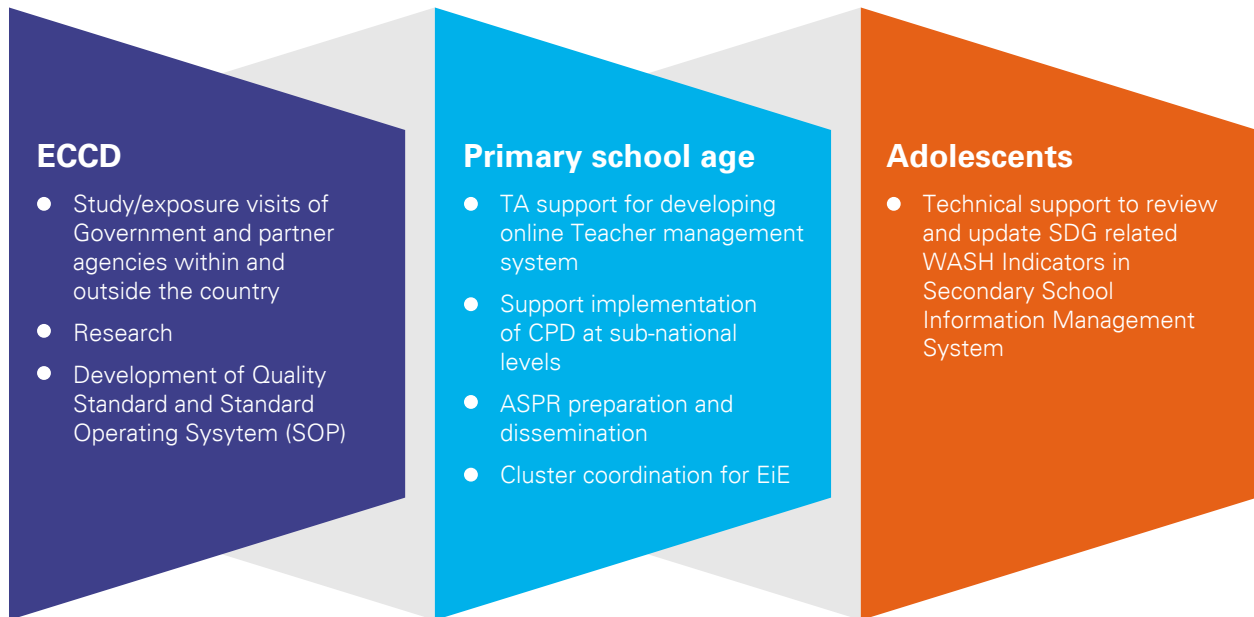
ECCD

- Study/exposure visits of Government and partner agencies within and outside the country
- Research
- Development of Quality Standard and Standard Operating Sysytem (SOP)

Primary school age

- TA support for developing online Teacher management system
- Support implementation of CPD at sub-national levels
- ASPR preparation and dissemination
- Cluster coordination for EiE

Adolescents

- Technical support to review and update SDG related WASH Indicators in Secondary School Information Management System